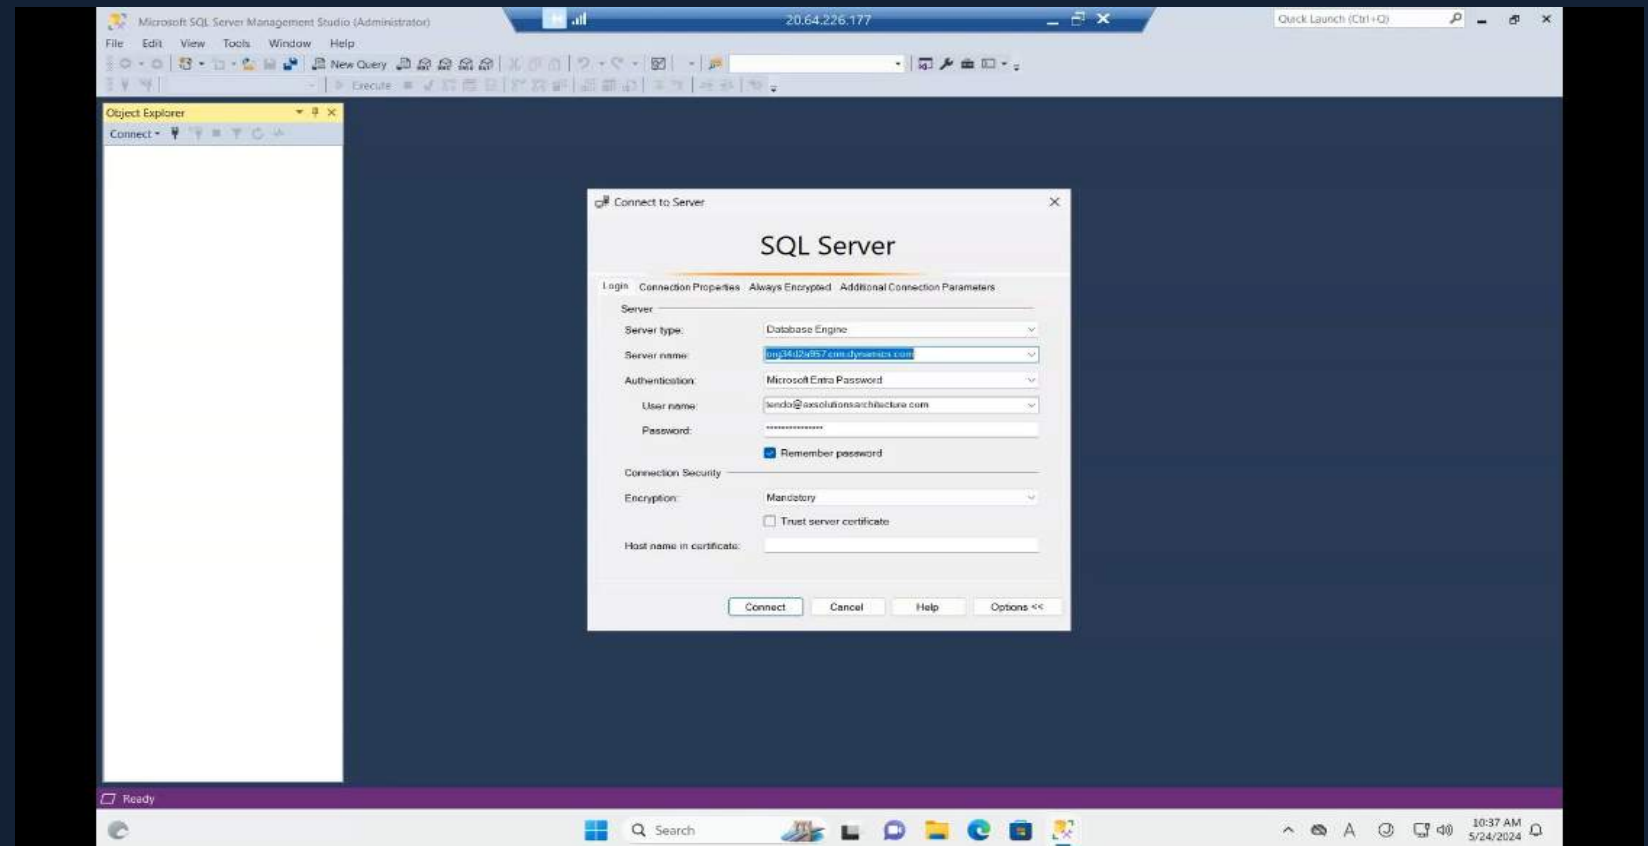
Microsoft SQL Server Management Studio (Administrator)

20.64.226.177

Quick Launch (Ctrl+Q)

File Edit View Tools Window Help

New Query

Execute

Object Explorer

Connect

Connect to Server

SQL Server

Login Connection Properties Always Encrypted Additional Connection Parameters

Server

Server type: Database Engine

Server name: org34d2a957.crm.dynamics.com

Authentication: Microsoft Entra Password

User name: tendo@axsolutionsarchitecture.com

Password: ***************

Remember password

Connection Security

Encryption: Mandatory

Trust server certificate

Host name in certificate:

Connect Cancel Help Options <<

Ready

Search

10:37 AM
5/24/2024